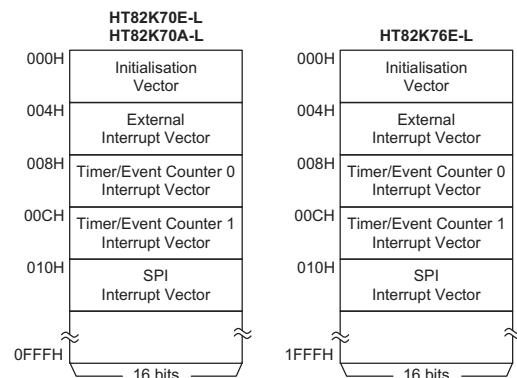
HT82K70E-L
HT82K70A-L

000H Initialisation Vector
004H External Interrupt Vector
008H Timer/Event Counter 0 Interrupt Vector
00CH Timer/Event Counter 1 Interrupt Vector
010H SPI Interrupt Vector
0FFFH
16 bits

HT82K76E-L

000H Initialisation Vector
004H External Interrupt Vector
008H Timer/Event Counter 0 Interrupt Vector
00CH Timer/Event Counter 1 Interrupt Vector
010H SPI Interrupt Vector
1FFFH
16 bits